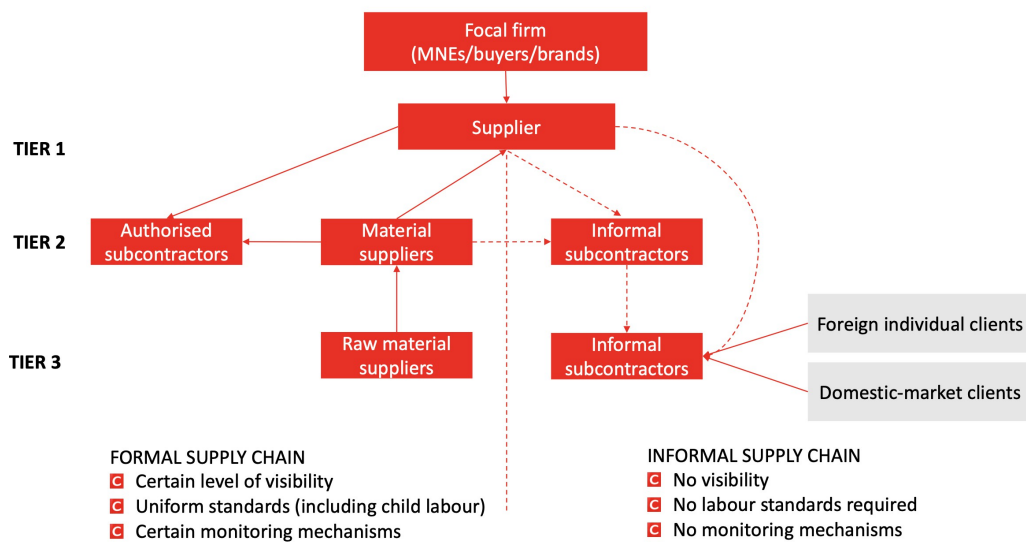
Focal firm
(MNEs/buyers/brands)

TIER 1

Supplier

TIER 2

Authorised subcontractors

Material suppliers

Informal subcontractors

TIER 3

Raw material suppliers

Informal subcontractors

Foreign individual clients

Domestic-market clients

FORMAL SUPPLY CHAIN
C Certain level of visibility
C Uniform standards (including child labour)
C Certain monitoring mechanisms

INFORMAL SUPPLY CHAIN
C No visibility
C No labour standards required
C No monitoring mechanisms